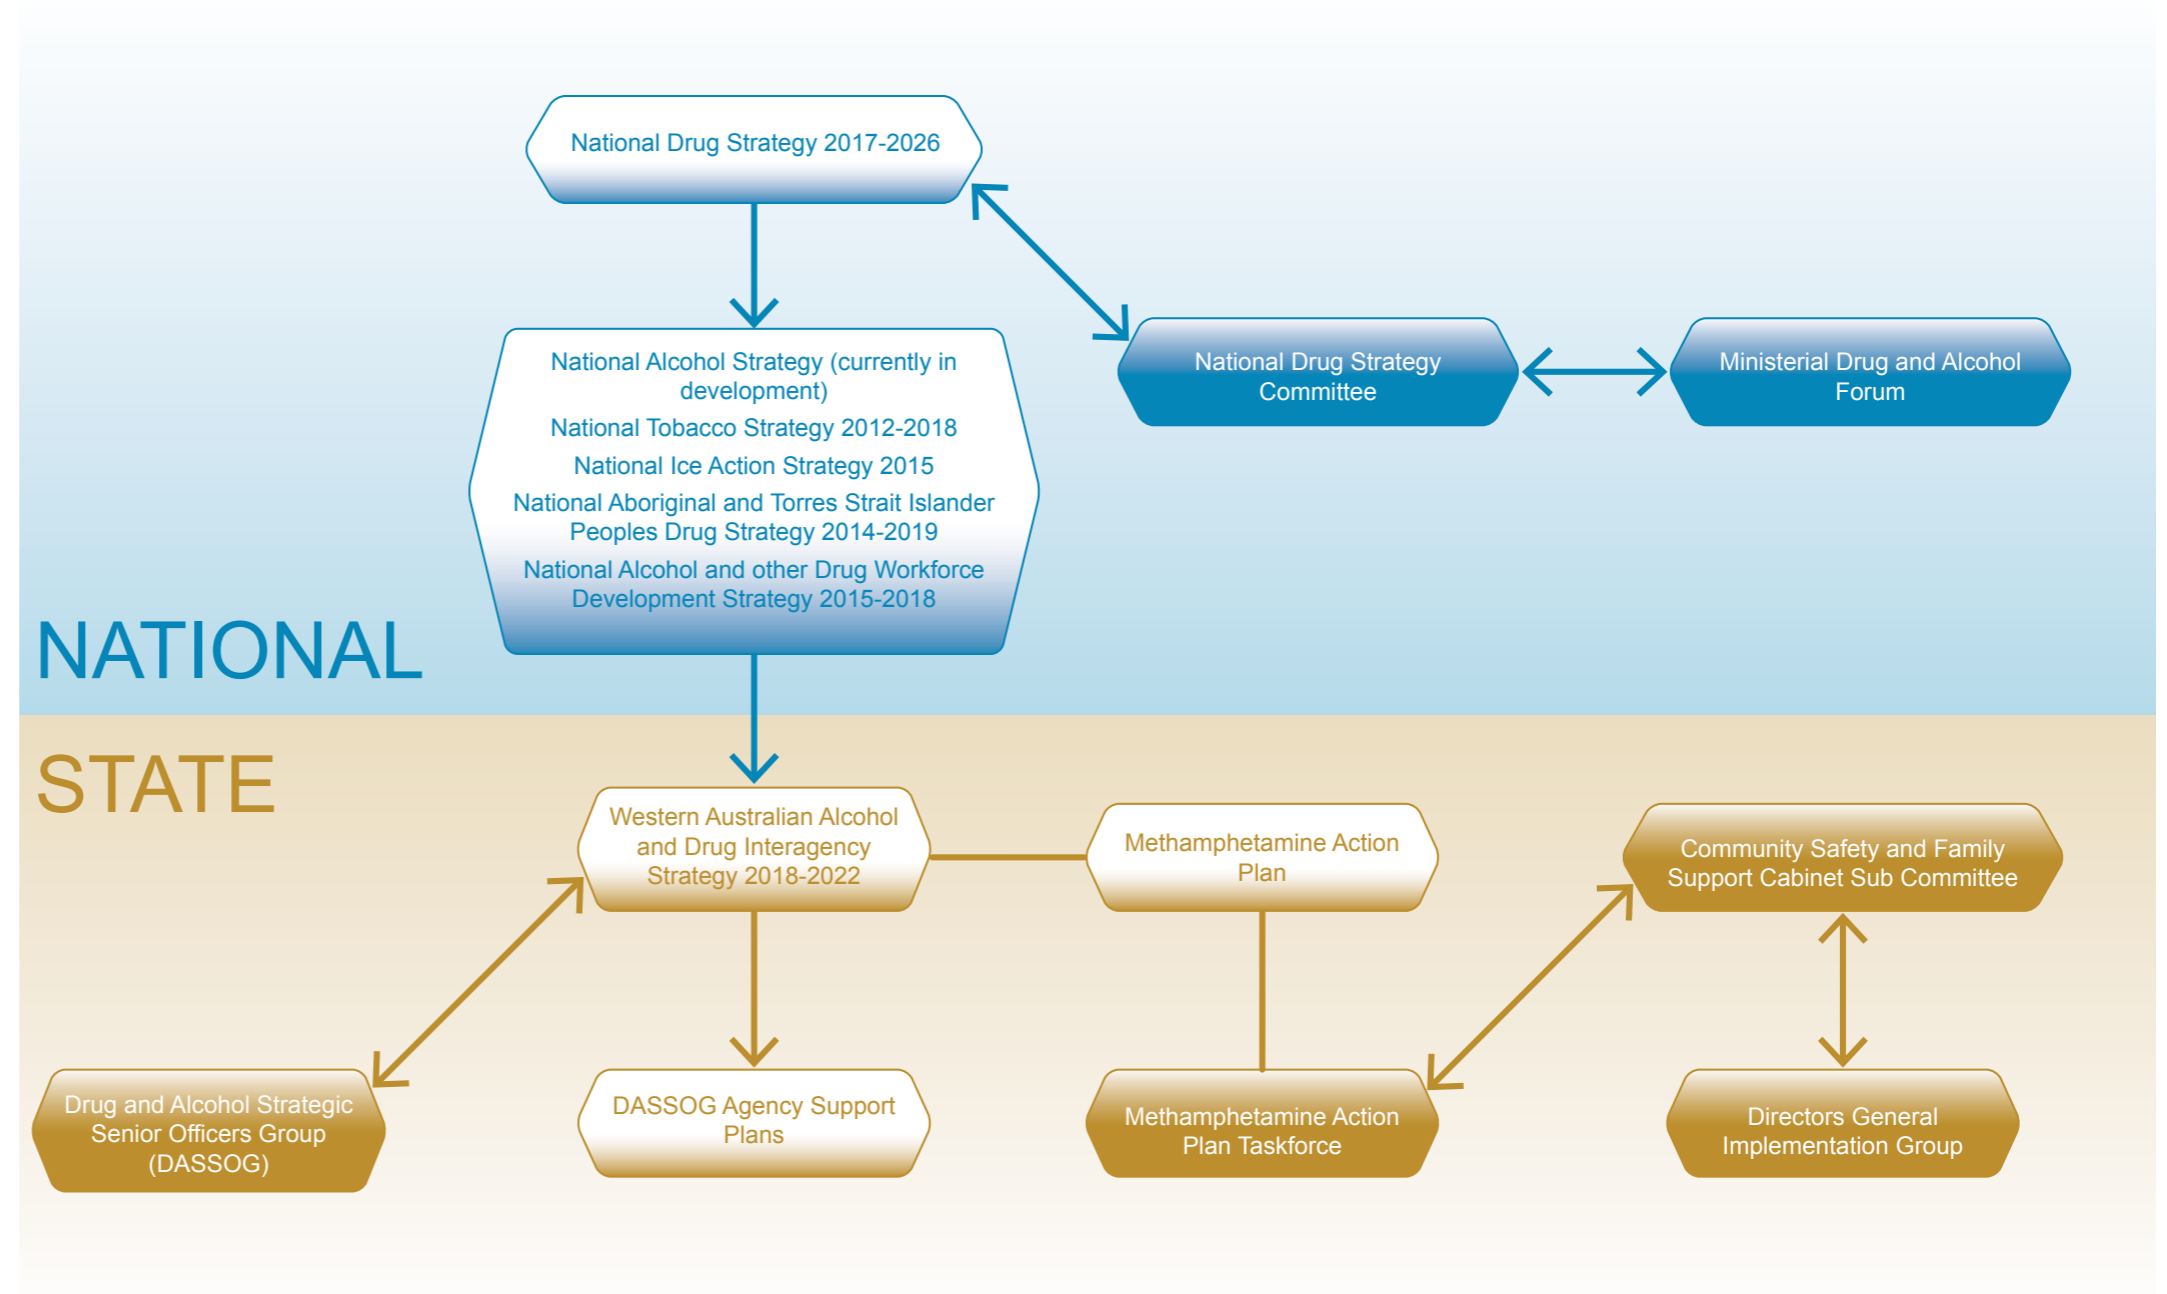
National Drug Strategy 2017-2026

National Drug Strategy Committee

Ministerial Drug and Alcohol Forum

National Alcohol Strategy (currently in development)

National Tobacco Strategy 2012-2018

National Ice Action Strategy 2015

National Aboriginal and Torres Strait Islander Peoples Drug Strategy 2014-2019

National Alcohol and other Drug Workforce Development Strategy 2015-2018

NATIONAL

STATE

Western Australian Alcohol and Drug Interagency Strategy 2018-2022

Methamphetamine Action Plan

Community Safety and Family Support Cabinet Sub Committee

Drug and Alcohol Strategic Senior Officers Group (DASSOG)

DASSOG Agency Support Plans

Methamphetamine Action Plan Taskforce

Directors General Implementation Group